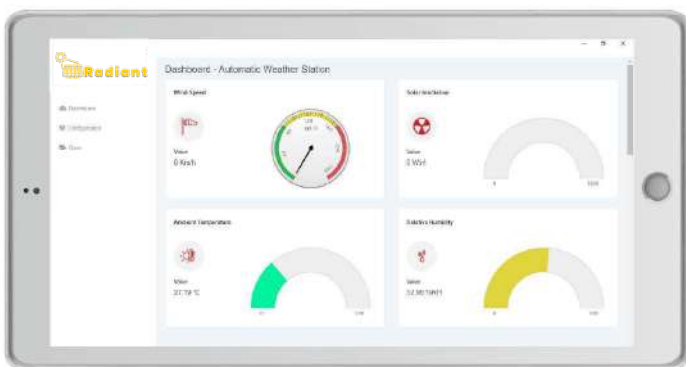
Radiant

Dashboard - Automatic Weather Station

Dashboard
Configuration
Data

Wind Speed
Value
0 Km/h

Solar Irradiation
Value
0 W/m²
0
1000

Ambient Temperature
Value
27.79 °C

Relative Humidity
Value
52.98 %RH
0
100